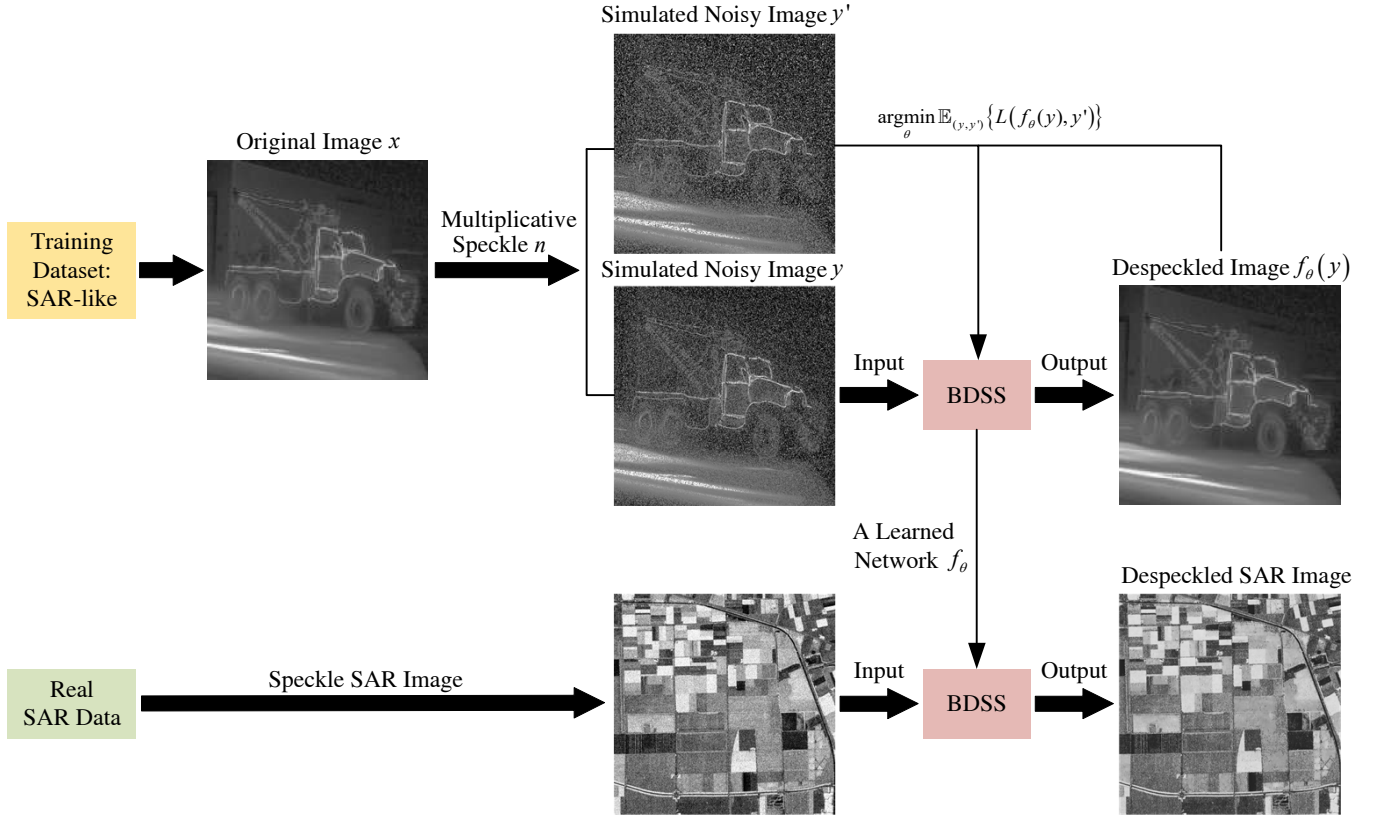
Simulated Noisy Image $y'$

$\underset{\theta}{\operatorname{argmin}} \mathbb{E}_{(y,y')}\{L(f_\theta(y), y')\}$

Original Image $x$

Training Dataset: SAR-like

Multiplicative Speckle $n$

Simulated Noisy Image $y$

Despeckled Image $f_\theta(y)$

Input

BDSS

Output

A Learned Network $f_\theta$

Despeckled SAR Image

Real SAR Data

Speckle SAR Image

Input

BDSS

Output